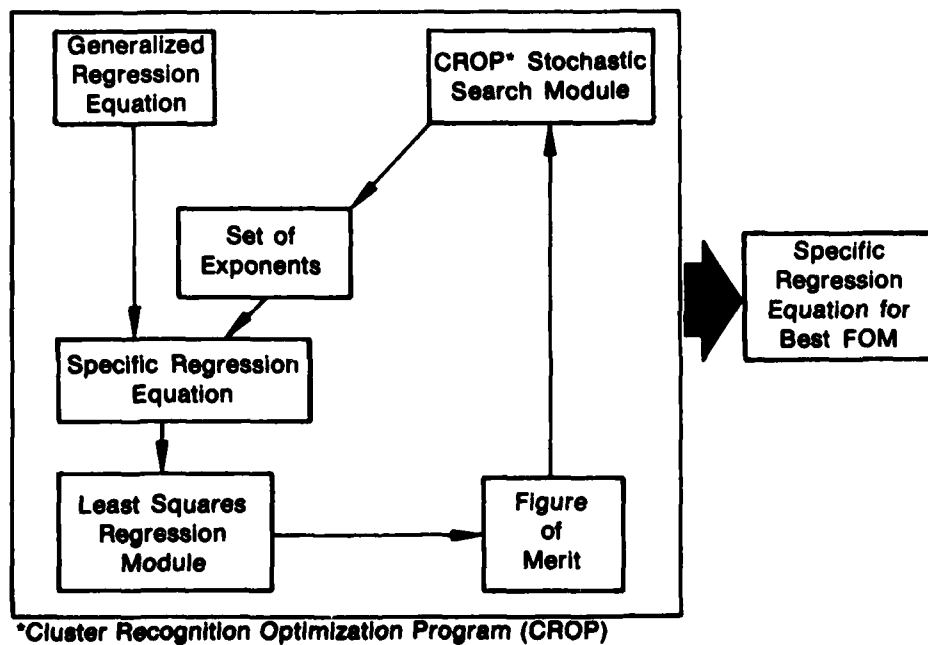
Generalized Regression Equation

CROP* Stochastic Search Module

Set of Exponents

Specific Regression Equation

Least Squares Regression Module

Figure of Merit

Specific Regression Equation for Best FOM

*Cluster Recognition Optimization Program (CROP)